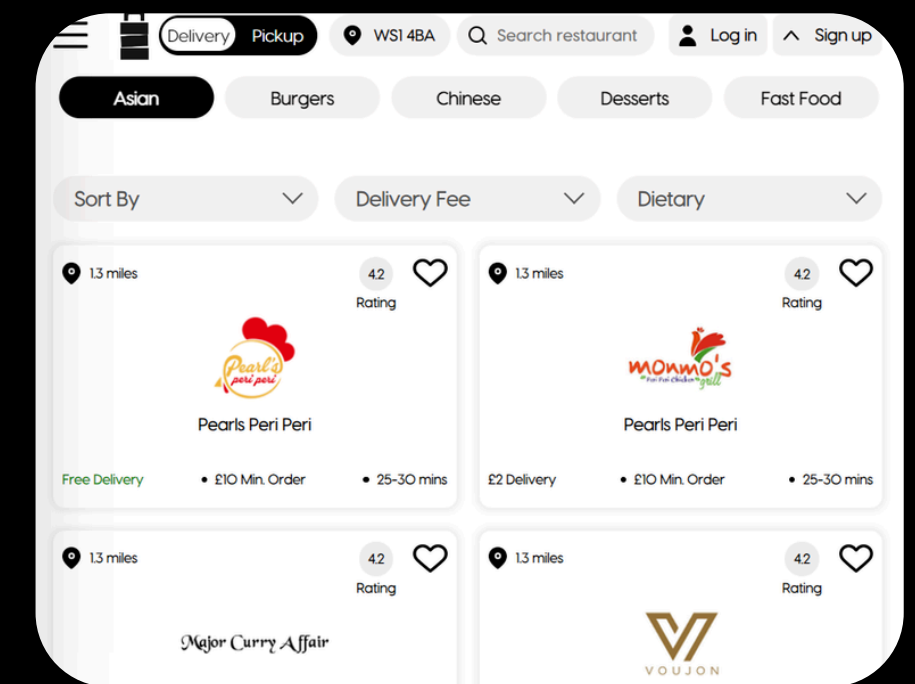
Delivery Pickup
WS1 4BA
Search restaurant
Log in
Sign up

Asian
Burgers
Chinese
Desserts
Fast Food

Sort By
Delivery Fee
Dietary

1.3 miles
4.2
Rating
Pearl's peri peri
Pearls Peri Peri
Free Delivery
• £10 Min. Order
• 25-30 mins

1.3 miles
4.2
Rating
Monmo's Peri Peri Chicken grill
Pearls Peri Peri
£2 Delivery
• £10 Min. Order
• 25-30 mins

1.3 miles
4.2
Rating
Major Curry Affair

1.3 miles
4.2
Rating
VOUJON